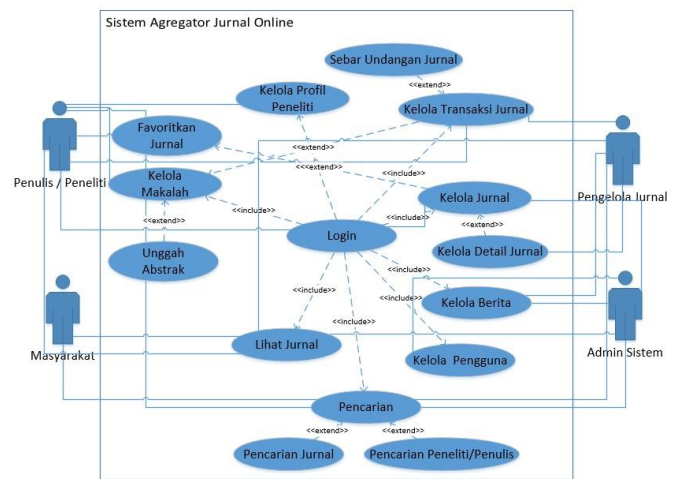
Sistem Agregator Jurnal Online

Sebar Undangan Jurnal

<<extend>>

Kelola Profil Peneliti

Kelola Transaksi Jurnal

Favoritkan Jurnal

<<extend>>

<<extend>>

Kelola Makalah

<<include>>

Kelola Jurnal

<<extend>>

<<include>>

<<include>>

Login

<<extend>>

Kelola Detail Jurnal

Unggah Abstrak

<<include>>

Kelola Berita

<<include>>

<<include>>

<<include>>

Lihat Jurnal

Kelola Pengguna

Pencarian

<<extend>>

<<extend>>

Pencarian Jurnal

Pencarian Peneliti/Penulis

Penulis / Peneliti

Pengelola Jurnal

Masyarakat

Admin Sistem